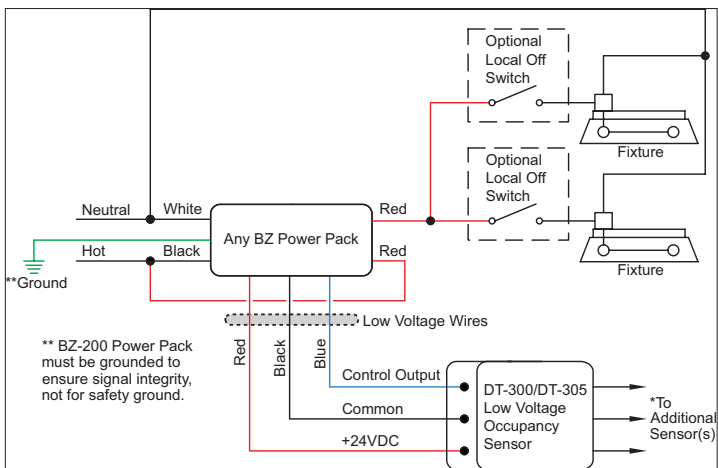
Optional Local Off Switch

Fixture

Optional Local Off Switch

Fixture

Neutral

White

Red

Any BZ Power Pack

Hot

Black

Red

**Ground

Low Voltage Wires

** BZ-200 Power Pack must be grounded to ensure signal integrity, not for safety ground.

Red

Black

Blue

Control Output

Common

+24VDC

DT-300/DT-305 Low Voltage Occupancy Sensor

*To Additional Sensor(s)